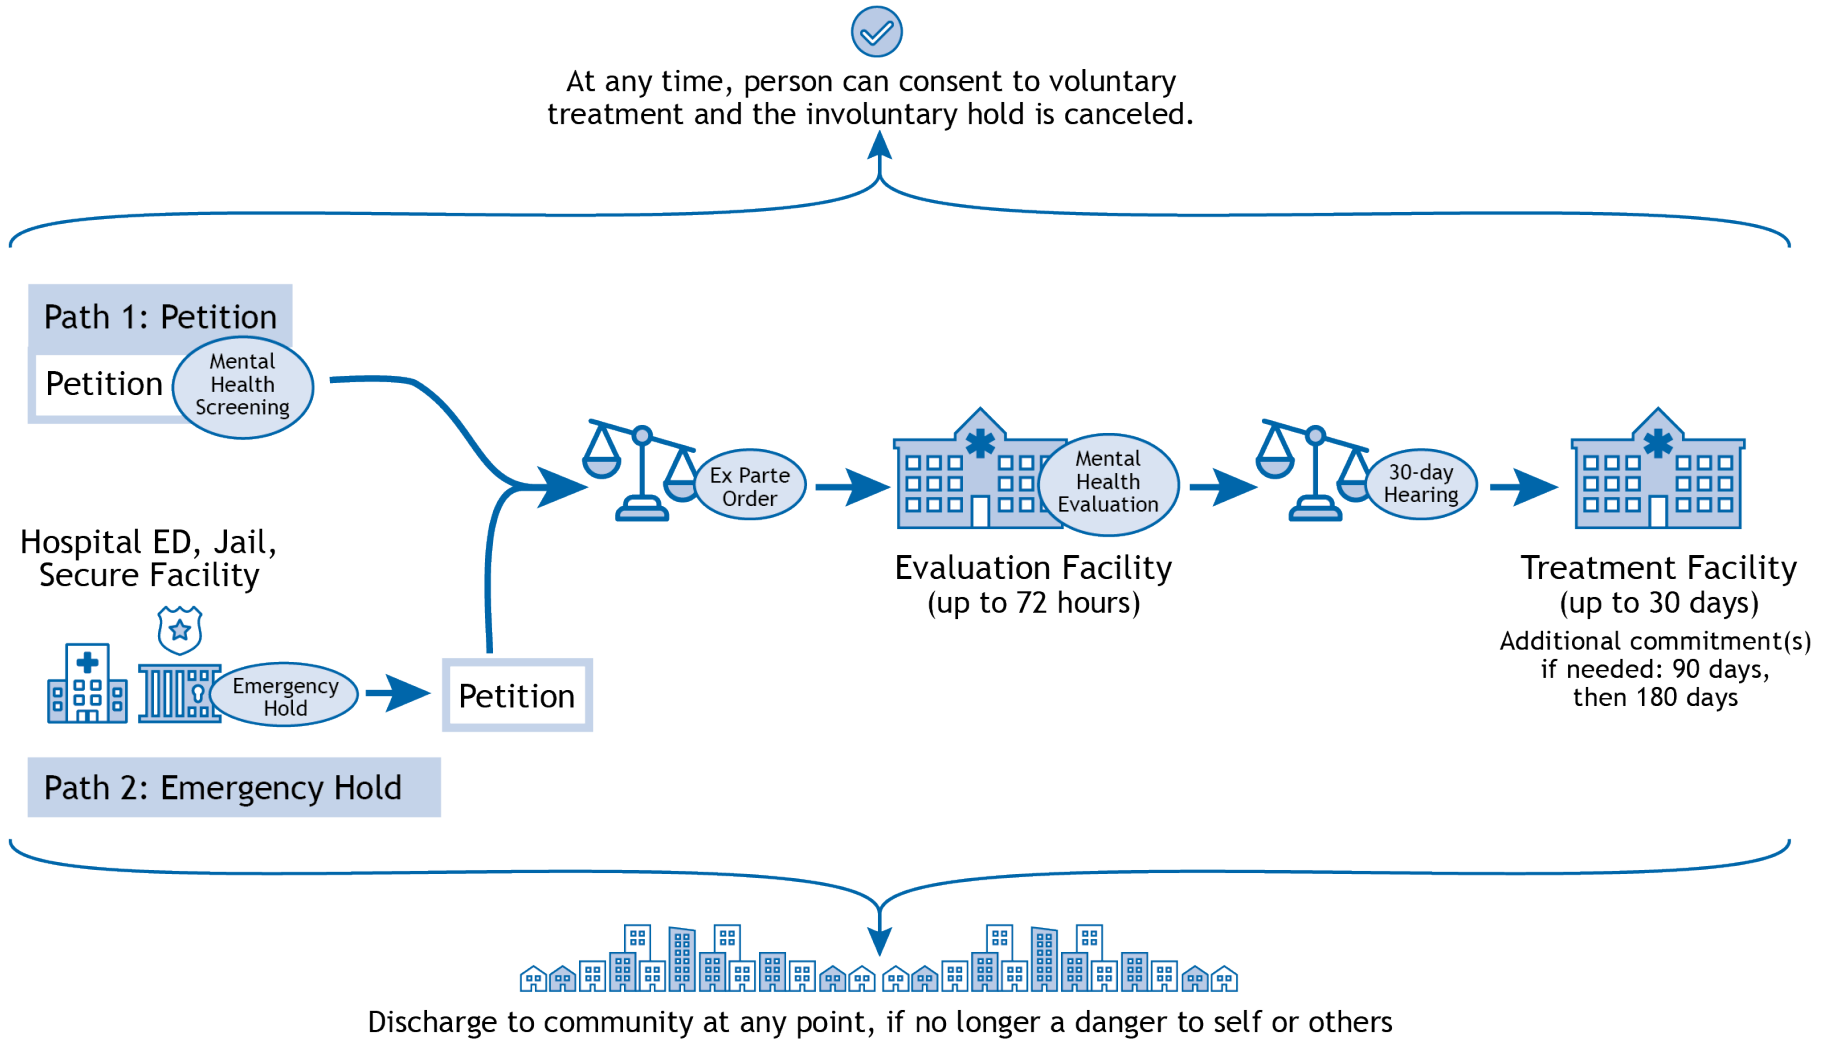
At any time, person can consent to voluntary treatment and the involuntary hold is canceled.

Path 1: Petition

Petition

Mental Health Screening

Ex Parte Order

Mental Health Evaluation

30-day Hearing

Hospital ED, Jail, Secure Facility

Emergency Hold

Petition

Evaluation Facility (up to 72 hours)

Treatment Facility (up to 30 days)

Additional commitment(s) if needed: 90 days, then 180 days

Path 2: Emergency Hold

Discharge to community at any point, if no longer a danger to self or others